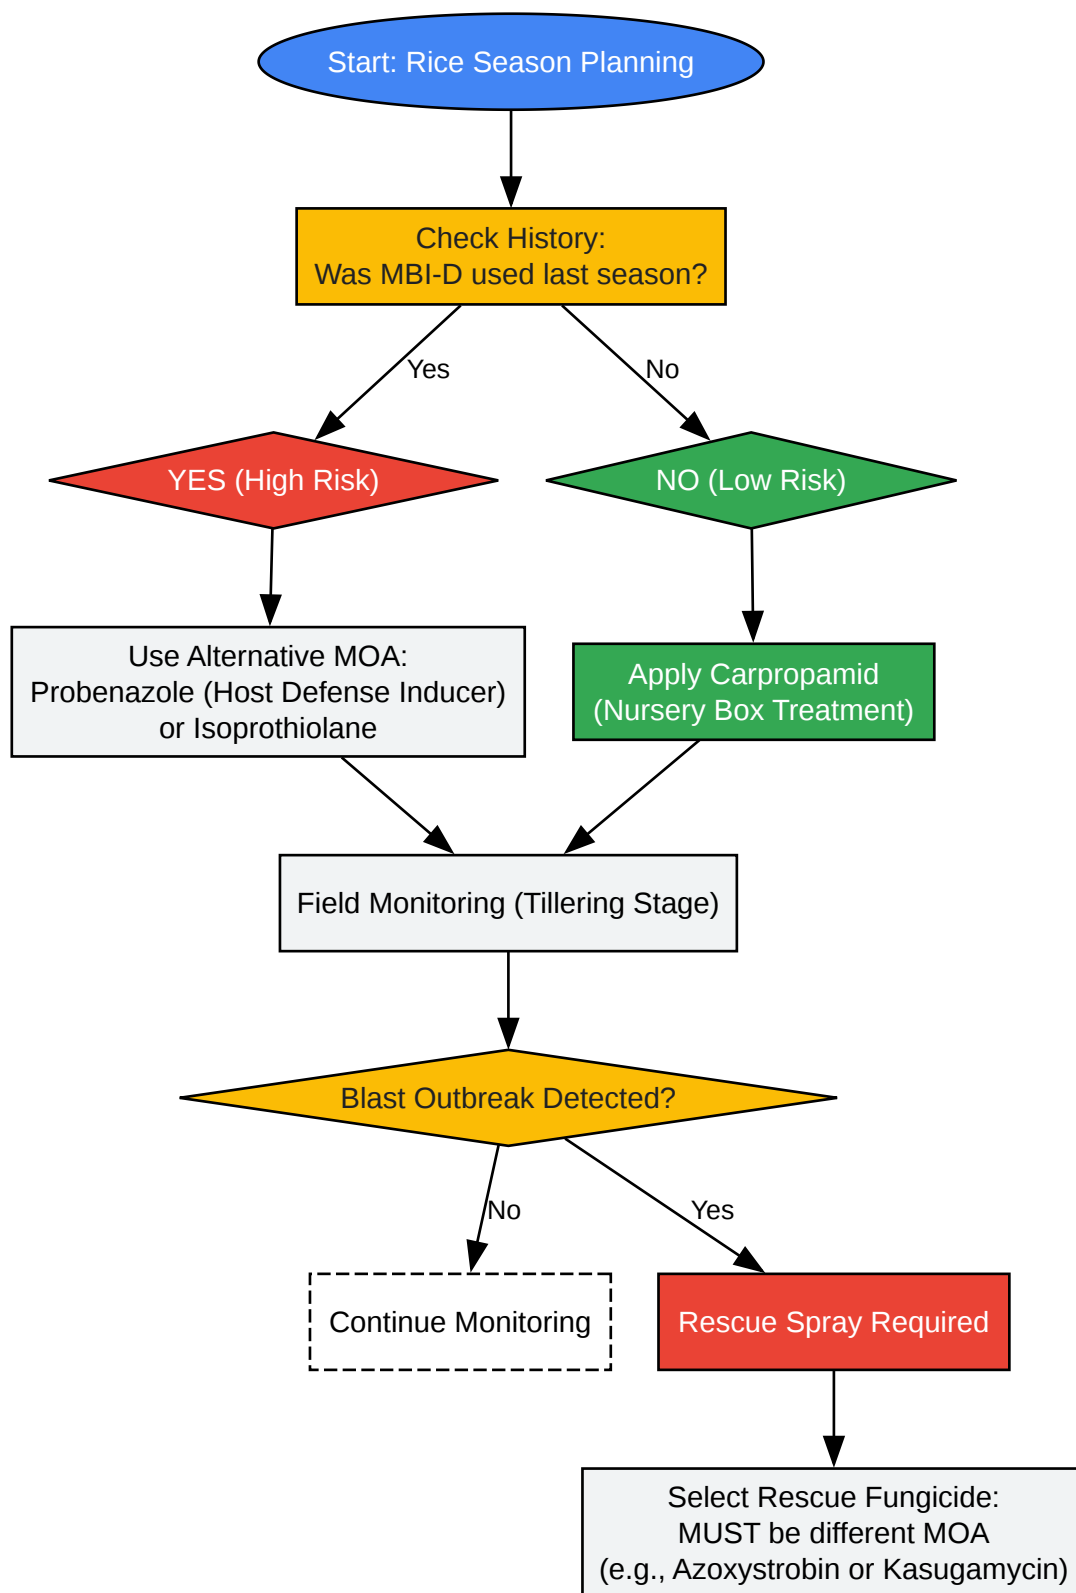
Start: Rice Season Planning

Check History:
Was MBI-D used last season?

Yes

No

YES (High Risk)

NO (Low Risk)

Use Alternative MOA:
Probenazole (Host Defense Inducer)
or Isoprothiolane

Apply Carpropamid
(Nursery Box Treatment)

Field Monitoring (Tillering Stage)

Blast Outbreak Detected?

No

Yes

Continue Monitoring

Rescue Spray Required

Select Rescue Fungicide:
MUST be different MOA
(e.g., Azoxystrobin or Kasugamycin)